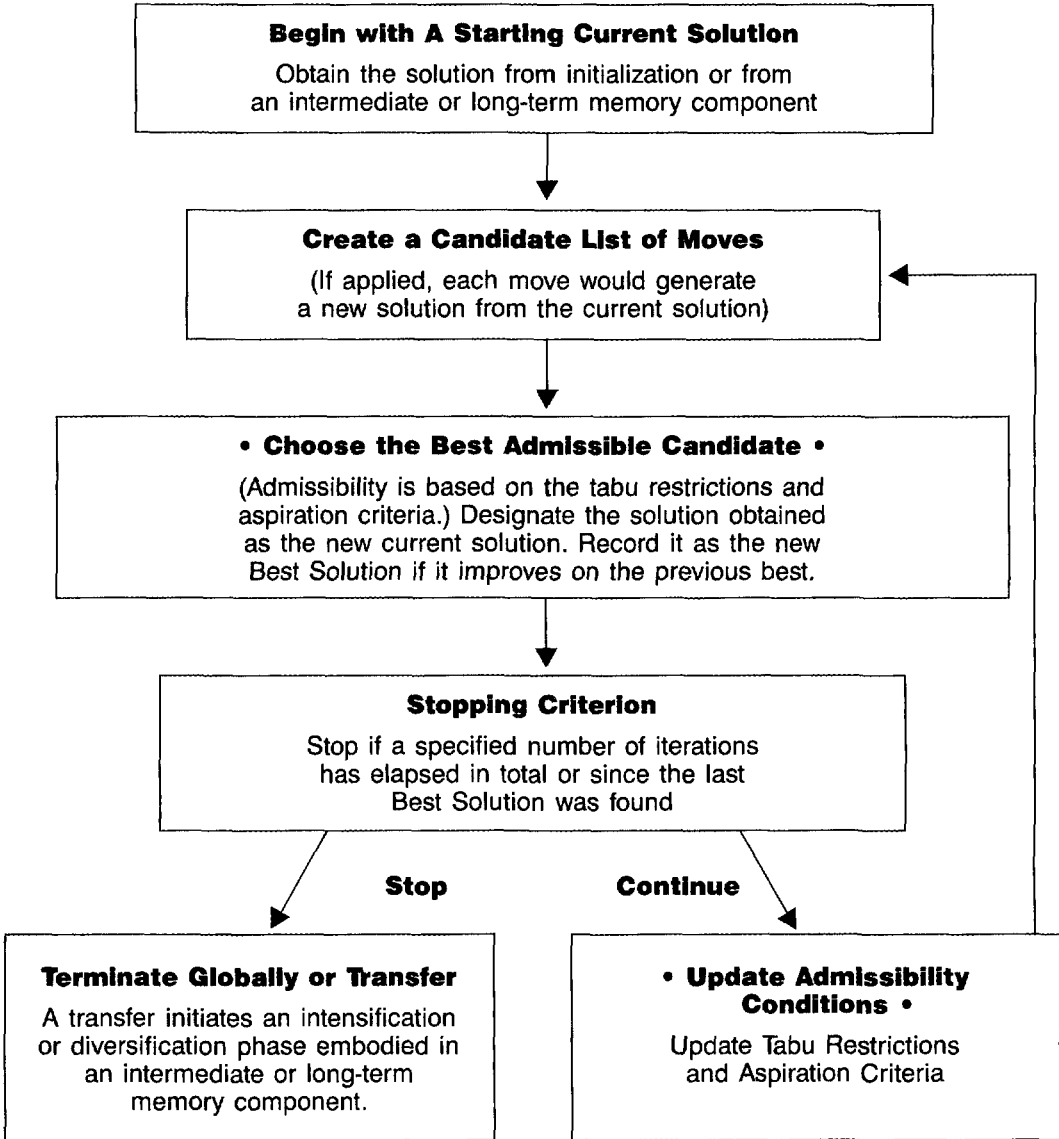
**Begin with A Starting Current Solution**

Obtain the solution from initialization or from an intermediate or long-term memory component

**Create a Candidate List of Moves**

(If applied, each move would generate a new solution from the current solution)

**• Choose the Best Admissible Candidate •**

(Admissibility is based on the tabu restrictions and aspiration criteria.) Designate the solution obtained as the new current solution. Record it as the new Best Solution if it improves on the previous best.

**Stopping Criterion**

Stop if a specified number of iterations has elapsed in total or since the last Best Solution was found

**Stop**

**Continue**

**Terminate Globally or Transfer**

A transfer initiates an intensification or diversification phase embodied in an intermediate or long-term memory component.

**• Update Admissibility Conditions •**

Update Tabu Restrictions and Aspiration Criteria